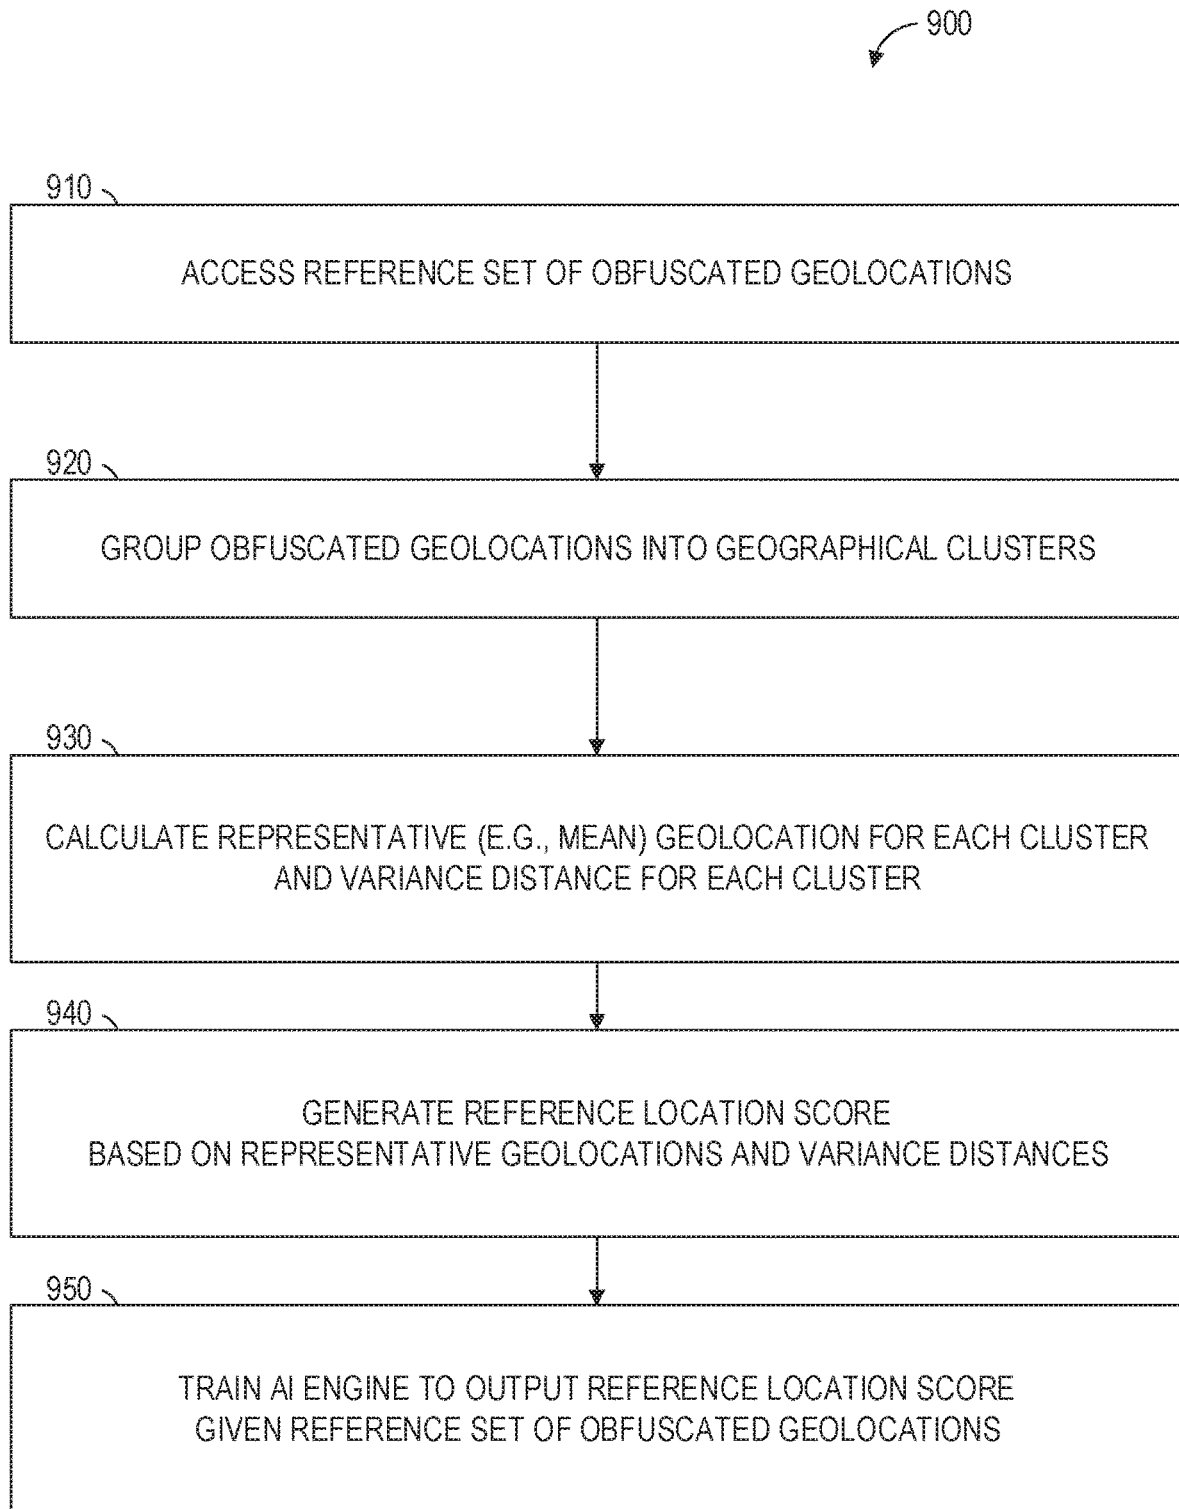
900

910

ACCESS REFERENCE SET OF OBFUSCATED GEOLOCATIONS

920

GROUP OBFUSCATED GEOLOCATIONS INTO GEOGRAPHICAL CLUSTERS

930

CALCULATE REPRESENTATIVE (E.G., MEAN) GEOLOCATION FOR EACH CLUSTER AND VARIANCE DISTANCE FOR EACH CLUSTER

940

GENERATE REFERENCE LOCATION SCORE BASED ON REPRESENTATIVE GEOLOCATIONS AND VARIANCE DISTANCES

950

TRAIN AI ENGINE TO OUTPUT REFERENCE LOCATION SCORE GIVEN REFERENCE SET OF OBFUSCATED GEOLOCATIONS